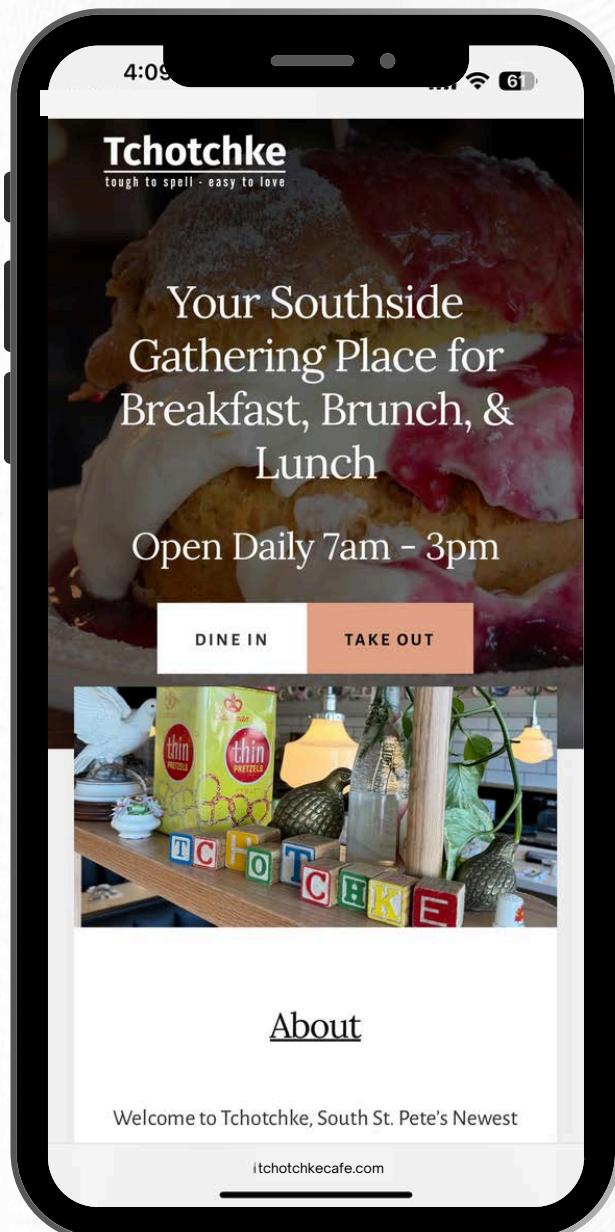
4:09

61

Tchotchke
tough to spell - easy to love

Your Southside Gathering Place for Breakfast, Brunch, & Lunch

Open Daily 7am - 3pm

DINE IN

TAKE OUT

thin PRETZELS

thin PRETZELS

T C H O T C H K E

About

Welcome to Tchotchke, South St. Pete's Newest

tchotchkecafe.com